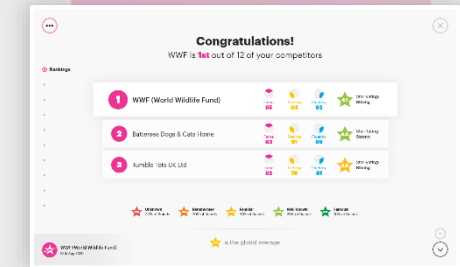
Congratulations!

WWF is 1st out of 12 of your competitors

Rankings

1 WWF (World Wildlife Fund) 85 84 83 Star Ratings Winning

2 Battersea Dogs & Cats Home 83 81 80 Star Ratings Winning

3 Bumble Tots UK Ltd 82 78 81 Star Ratings Winning

Unproven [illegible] Established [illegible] Notable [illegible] Well Known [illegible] Exemplar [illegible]

is the global average

WWF (World Wildlife Fund)
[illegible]